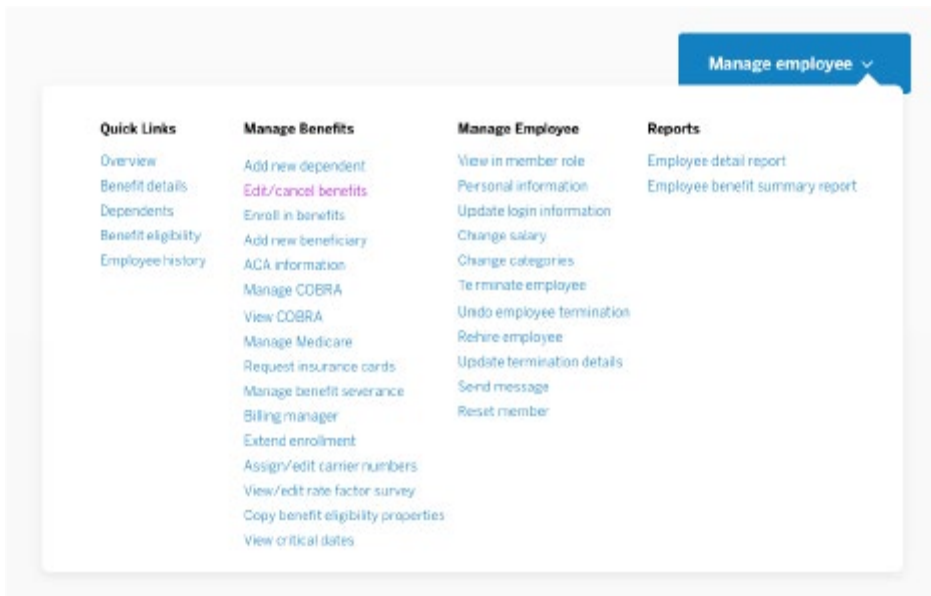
Manage employee

Quick Links
Overview
Benefit details
Dependents
Benefit eligibility
Employee history

Manage Benefits
Add new dependent
Edit/cancel benefits
Enroll in benefits
Add new beneficiary
ACA information
Manage COBRA
View COBRA
Manage Medicare
Request insurance cards
Manage benefit severance
Billing manager
Extend enrollment
Assign/edit carrier numbers
View/edit rate factor survey
Copy benefit eligibility properties
View critical dates

Manage Employee
View in member role
Personal information
Update login information
Change salary
Change categories
Terminate employee
Undo employee termination
Rehire employee
Update termination details
Send message
Reset member

Reports
Employee detail report
Employee benefit summary report